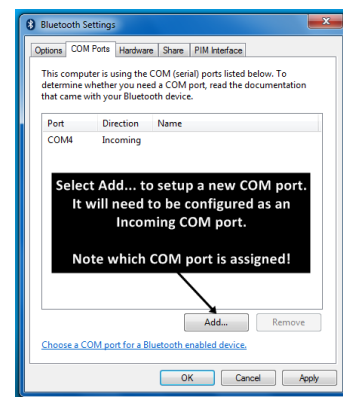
Bluetooth Settings

Options | COM Ports | Hardware | Share | PIM Interface

This computer is using the COM (serial) ports listed below. To determine whether you need a COM port, read the documentation that came with your Bluetooth device.

| Port | Direction | Name |
|---|---|---|
| COM4 | Incoming | |

Select Add... to setup a new COM port. It will need to be configured as an Incoming COM port.

Note which COM port is assigned!

Add... Remove

Choose a COM port for a Bluetooth enabled device.

OK Cancel Apply